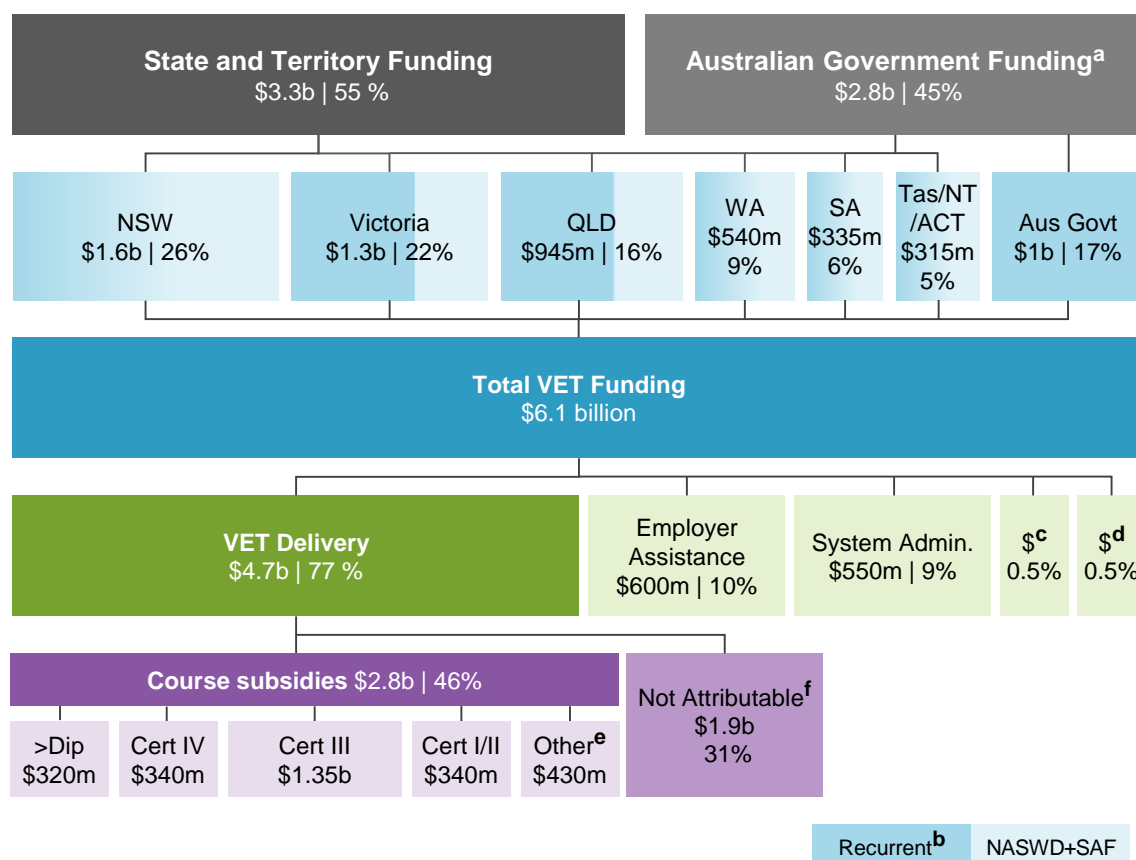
State and Territory Funding
\$3.3b | 55 %

Australian Government Funding$^{a}$
\$2.8b | 45%

NSW
\$1.6b | 26%

Victoria
\$1.3b | 22%

QLD
\$945m | 16%

WA
\$540m
9%

SA
\$335m
6%

Tas/NT
/ACT
\$315m
5%

Aus Govt
\$1b | 17%

Total VET Funding
\$6.1 billion

VET Delivery
\$4.7b | 77 %

Employer Assistance
\$600m | 10%

System Admin.
\$550m | 9%

\$$^{c}$
0.5%

\$$^{d}$
0.5%

Course subsidies \$2.8b | 46%

Not Attributable$^{f}$
\$1.9b
31%

>Dip
\$320m

Cert IV
\$340m

Cert III
\$1.35b

Cert I/II
\$340m

Other$^{e}$
\$430m

Recurrent$^{b}$

NASWD+SAF